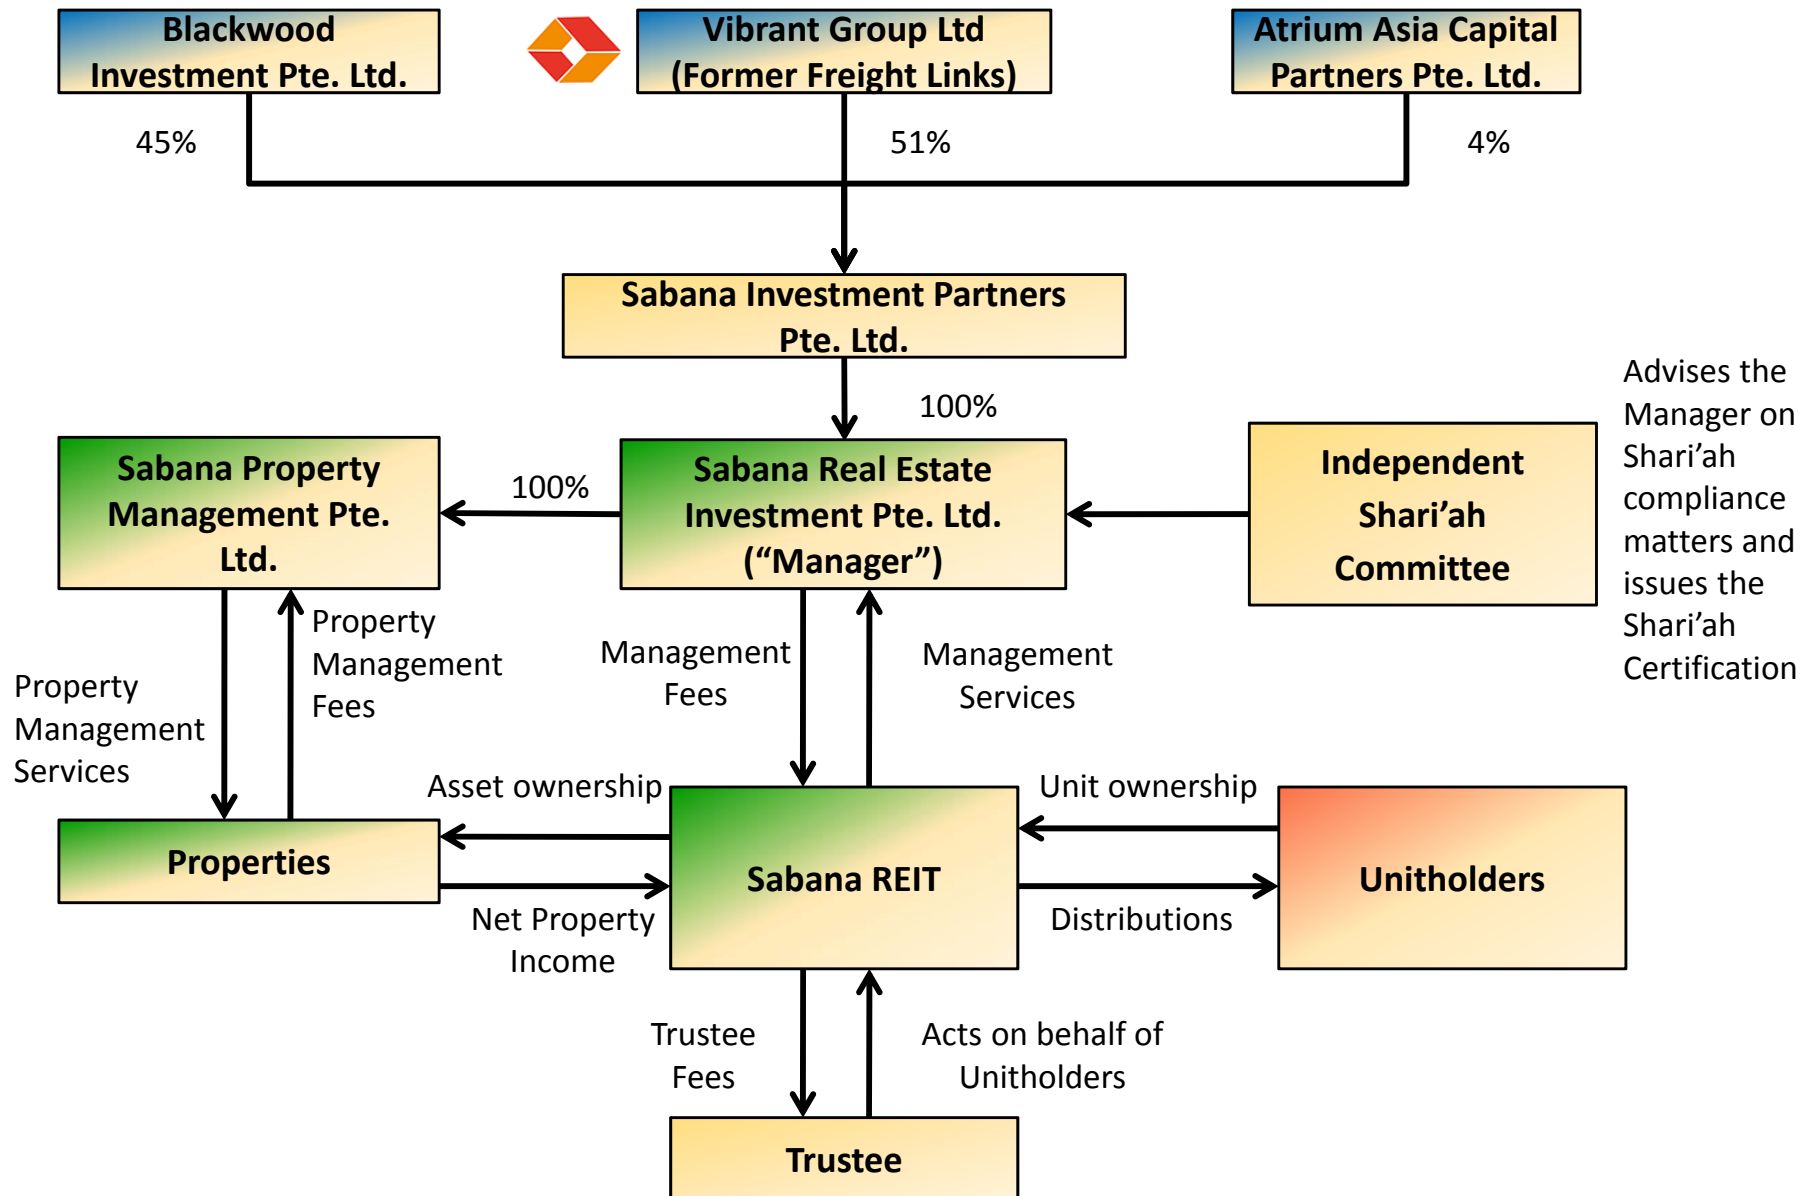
Blackwood Investment Pte. Ltd.

Vibrant Group Ltd (Former Freight Links)

Atrium Asia Capital Partners Pte. Ltd.

45%

51%

4%

Sabana Investment Partners Pte. Ltd.

100%

Advises the Manager on Shari’ah compliance matters and issues the Shari’ah Certification

Sabana Property Management Pte. Ltd.

100%

Sabana Real Estate Investment Pte. Ltd. (“Manager”)

Independent Shari’ah Committee

Property Management Fees

Management Fees

Management Services

Property Management Services

Asset ownership

Unit ownership

Properties

Sabana REIT

Unitholders

Net Property Income

Distributions

Trustee Fees

Acts on behalf of Unitholders

Trustee